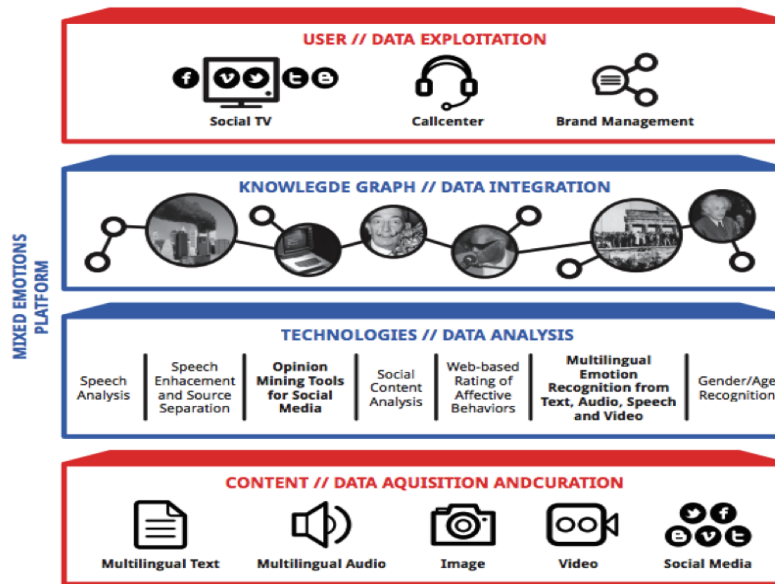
MIXED EMOTIONS PLATFORM

USER // DATA EXPLOITATION

Social TV

Callcenter

Brand Management

KNOWLEGDE GRAPH // DATA INTEGRATION

TECHNOLOGIES // DATA ANALYSIS

| Speech Analysis | Speech Enhacement and Source Separation | Opinion Mining Tools for Social Media | Social Content Analysis | Web-based Rating of Affective Behaviors | Multilingual Emotion Recognition from Text, Audio, Speech and Video | Gender/Age Recognition |
|---|---|---|---|---|---|---|

CONTENT // DATA AQUISITION ANDCURATION

Multilingual Text

Multilingual Audio

Image

Video

Social Media